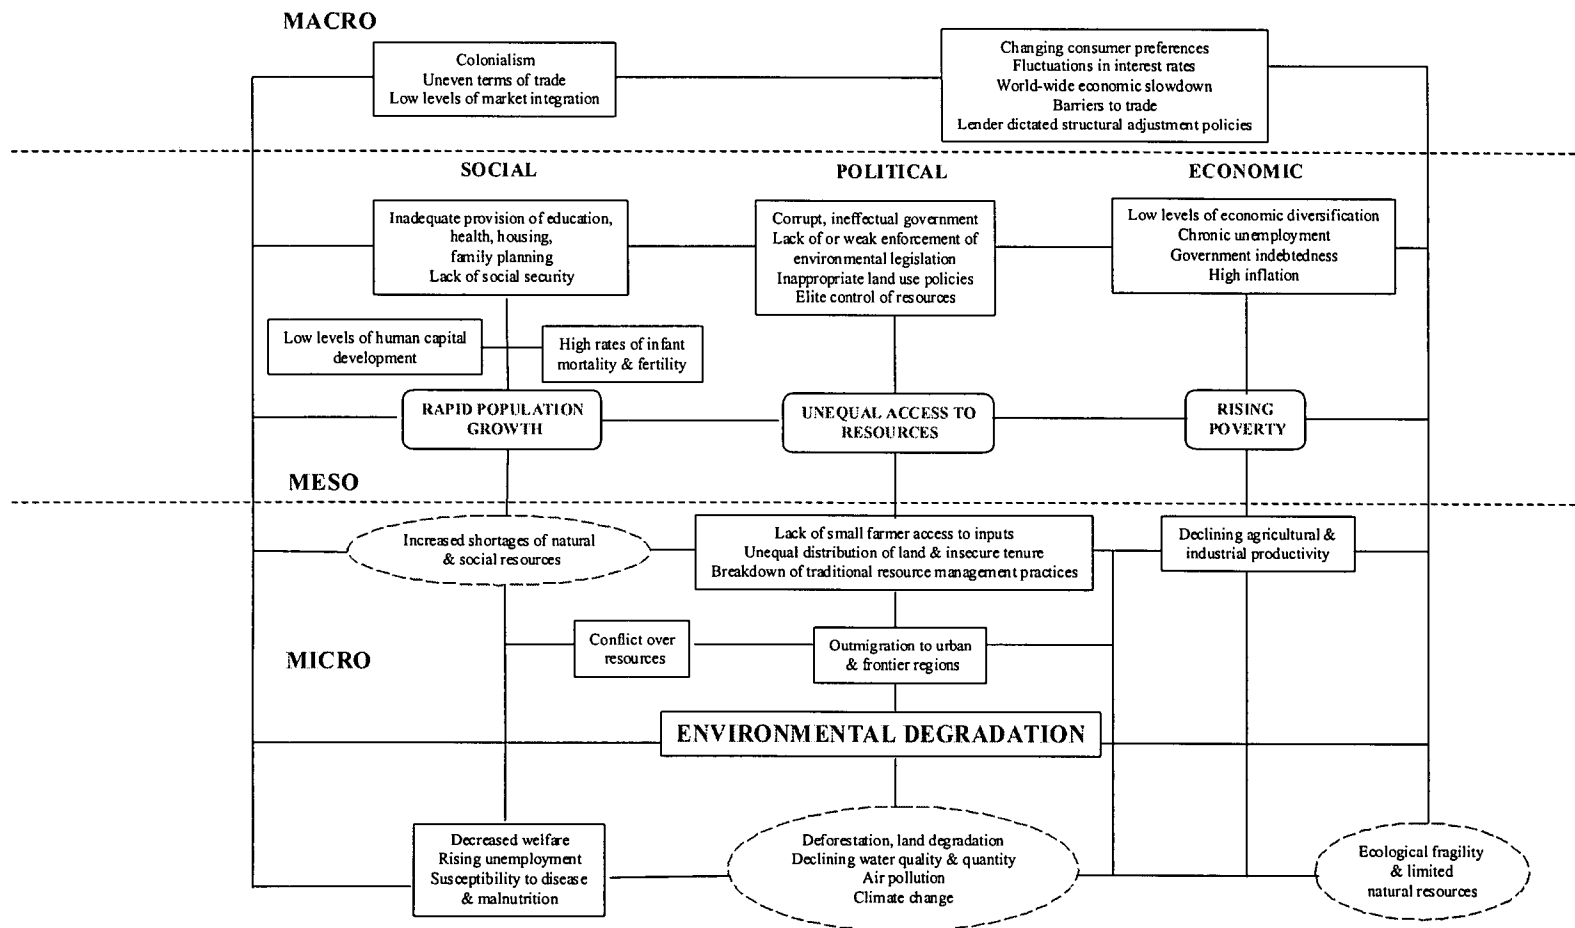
MACRO

Colonialism
Uneven terms of trade
Low levels of market integration

Changing consumer preferences
Fluctuations in interest rates
World-wide economic slowdown
Barriers to trade
Lender dictated structural adjustment policies

SOCIAL

POLITICAL

ECONOMIC

Inadequate provision of education, health, housing, family planning
Lack of social security

Corrupt, ineffectual government
Lack of or weak enforcement of environmental legislation
Inappropriate land use policies
Elite control of resources

Low levels of economic diversification
Chronic unemployment
Government indebtedness
High inflation

Low levels of human capital development

High rates of infant mortality & fertility

RAPID POPULATION GROWTH

UNEQUAL ACCESS TO RESOURCES

RISING POVERTY

MESO

Increased shortages of natural & social resources

Lack of small farmer access to inputs
Unequal distribution of land & insecure tenure
Breakdown of traditional resource management practices

Declining agricultural & industrial productivity

MICRO

Conflict over resources

Outmigration to urban & frontier regions

ENVIRONMENTAL DEGRADATION

Decreased welfare
Rising unemployment
Susceptibility to disease & malnutrition

Deforestation, land degradation
Declining water quality & quantity
Air pollution
Climate change

Ecological fragility & limited natural resources